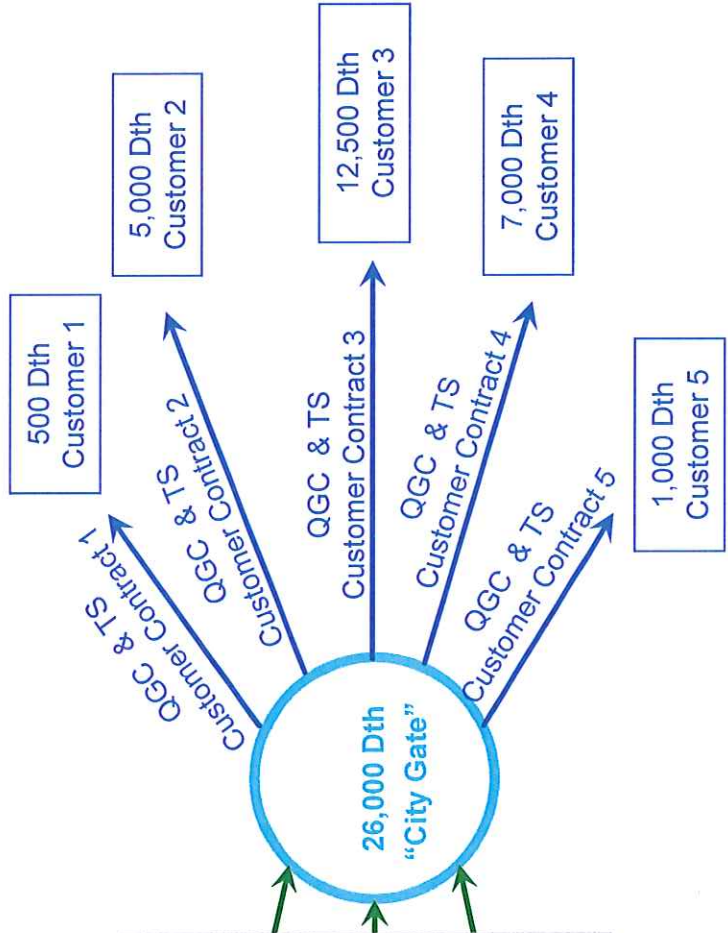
500 Dth
Customer 1

5,000 Dth
Customer 2

12,500 Dth
Customer 3

7,000 Dth
Customer 4

1,000 Dth
Customer 5

QGC & TS
Customer Contract 1

QGC & TS
Customer Contract 2

QGC & TS
Customer Contract 3

QGC & TS
Customer Contract 4

QGC & TS
Customer Contract 5

26,000 Dth
"City Gate"